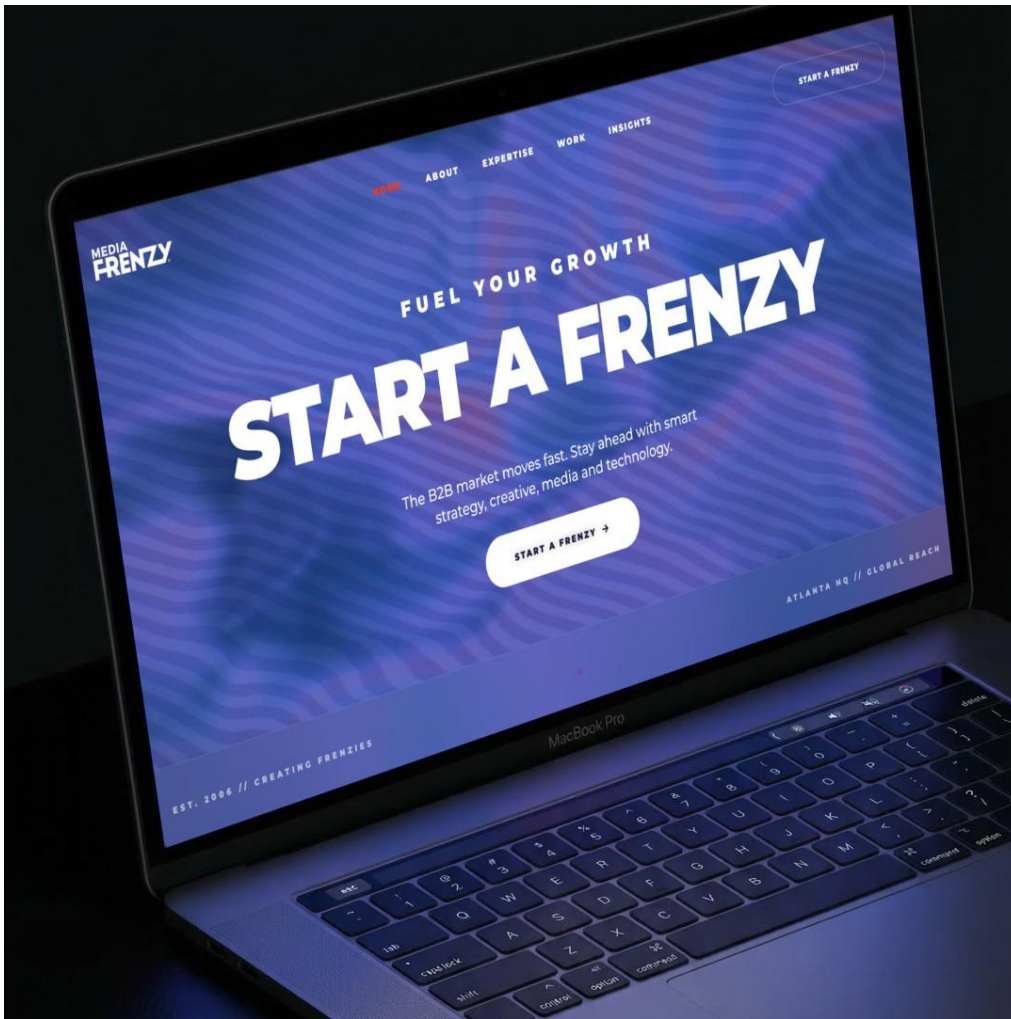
START A FRENZY

HOME ABOUT EXPERTISE WORK INSIGHTS

MEDIA FRENZY

FUEL YOUR GROWTH

START A FRENZY

The B2B market moves fast. Stay ahead with smart strategy, creative, media and technology.

START A FRENZY →

ATLANTA HQ // GLOBAL REACH

EST. 2006 // CREATING FRENZIES

MacBook Pro

esc ~ ` ! 1 @ 2 # 3 $ 4 % 5 ^ 6 & 7 * 8 ( 9 ) 0 _ - + = delete
tab Q W E R T Y U I O P { [ } ]
caps lock A S D F G H J K L : ; " '
shift Z X C V B N M < , > . ? /
control option command ⌘ command option